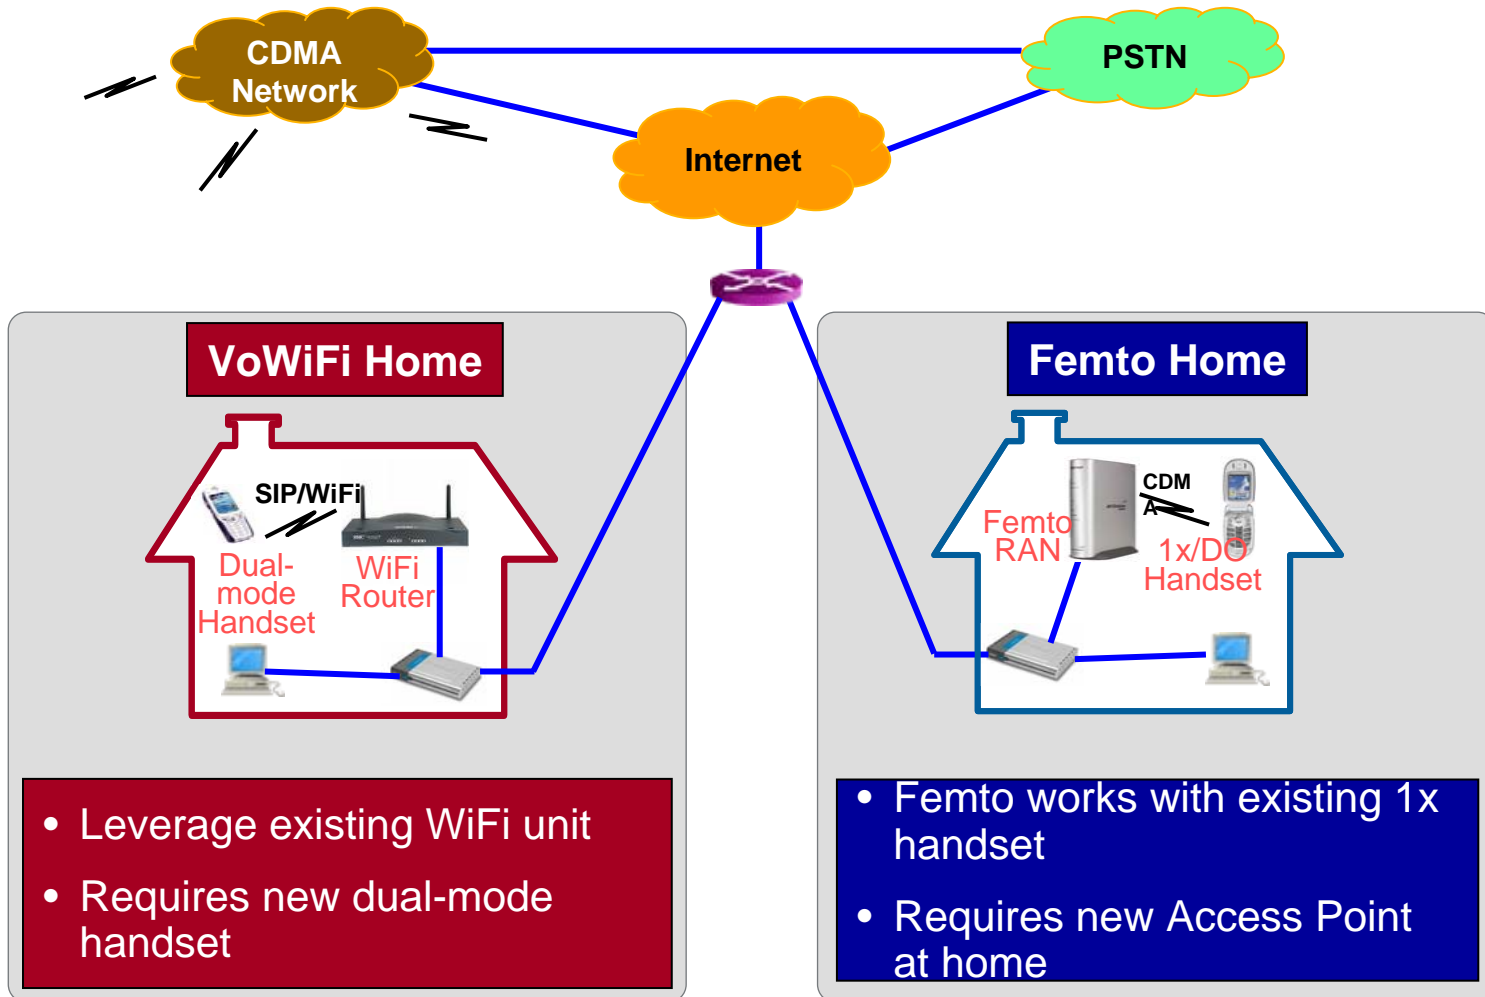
CDMA Network

PSTN

Internet

VoWiFi Home

SIP/WiFi

Dual-mode Handset

WiFi Router

Femto Home

CDMA

Femto RAN

1x/DO Handset

• Leverage existing WiFi unit

• Requires new dual-mode handset

• Femto works with existing 1x handset

• Requires new Access Point at home